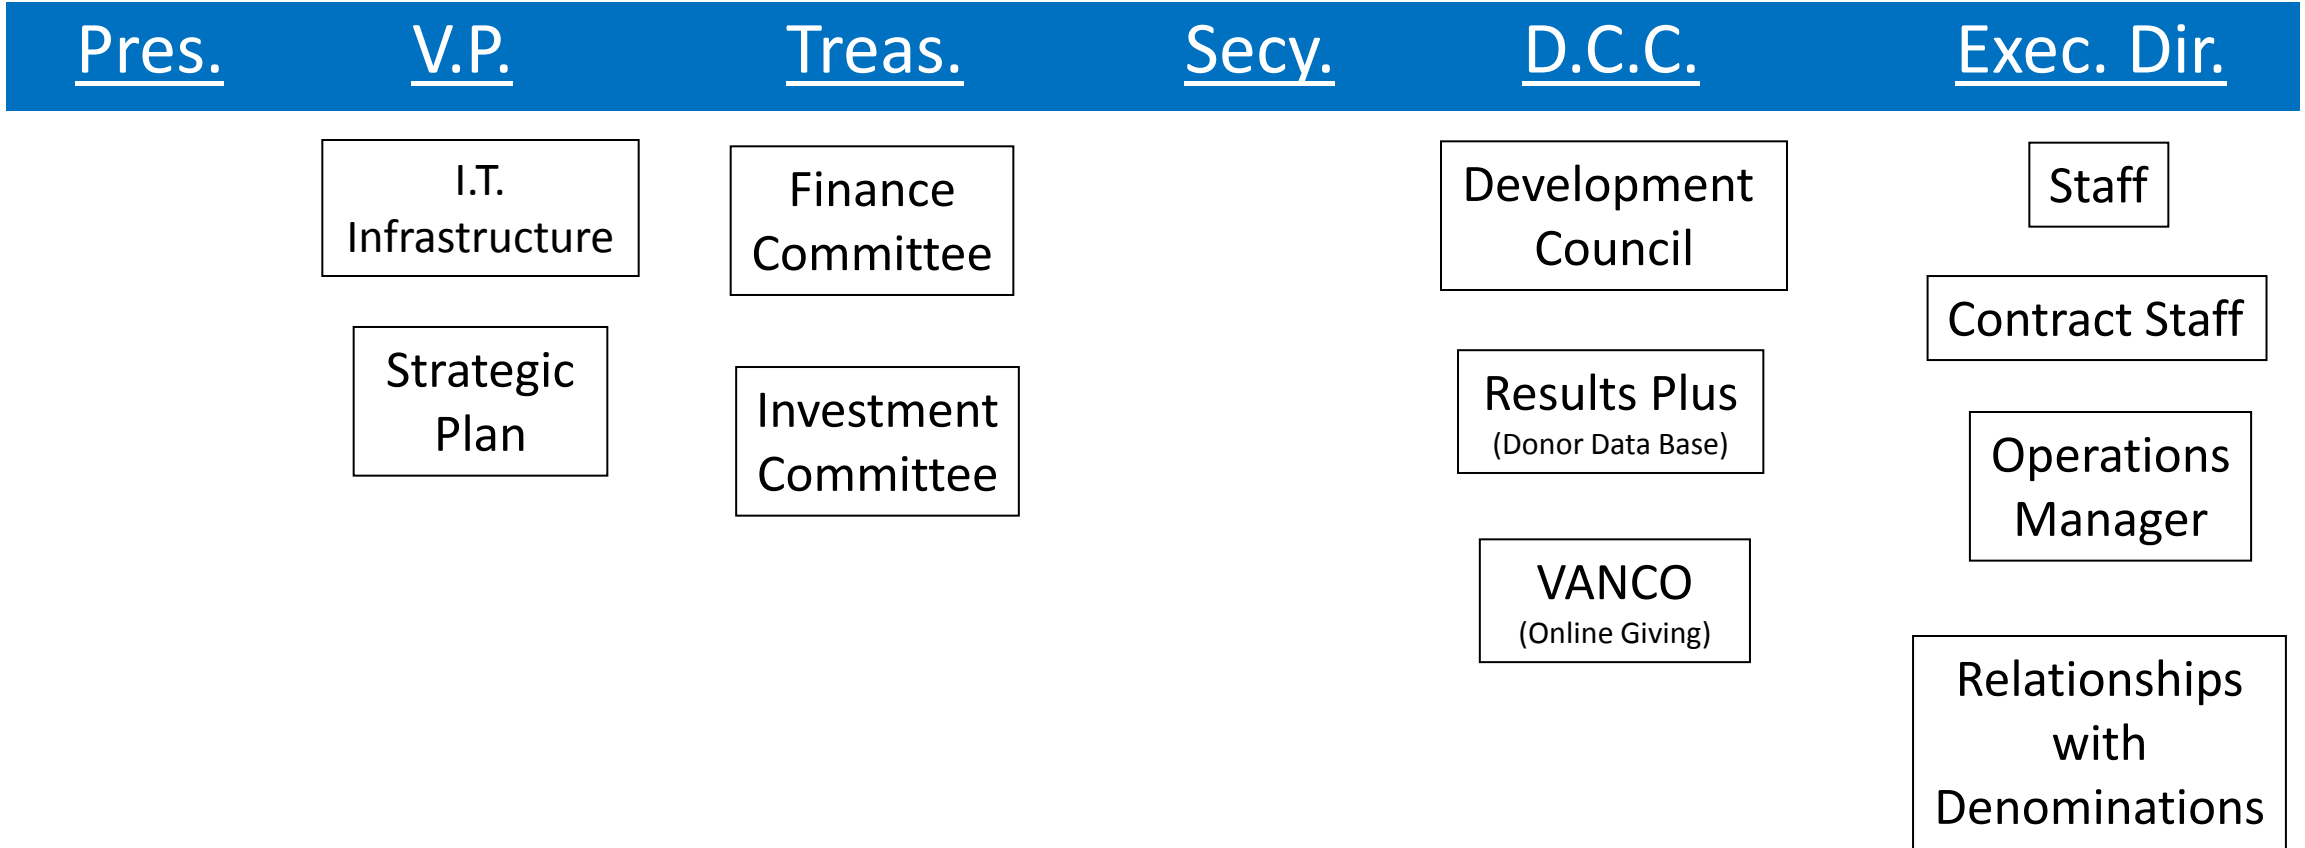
Pres.

V.P.

I.T. Infrastructure

Strategic Plan

Treas.

Finance Committee

Investment Committee

Secy.

D.C.C.

Development Council

Results Plus (Donor Data Base)

VANCO (Online Giving)

Exec. Dir.

Staff

Contract Staff

Operations Manager

Relationships with Denominations